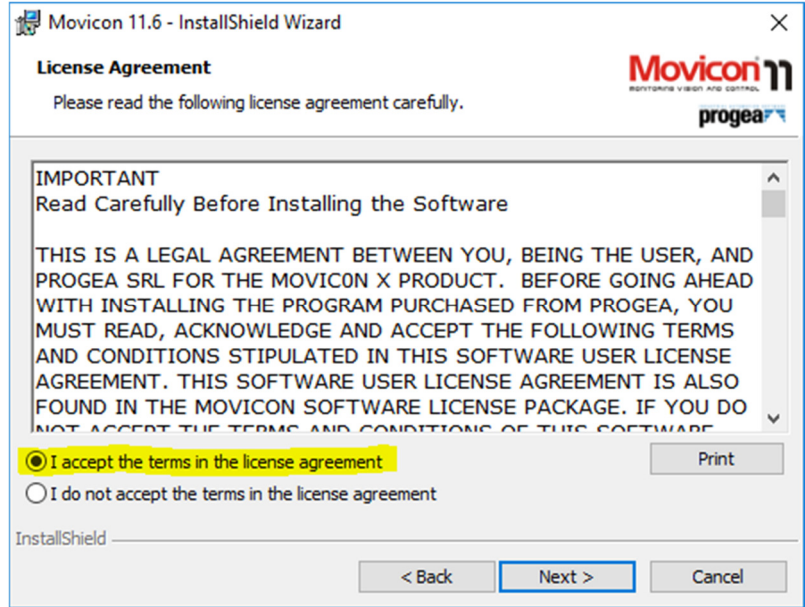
Movicon 11.6 - InstallShield Wizard

License Agreement

Please read the following license agreement carefully.

Movicon 11
MONITORING VISION AND CONTROL
progea

IMPORTANT
Read Carefully Before Installing the Software

THIS IS A LEGAL AGREEMENT BETWEEN YOU, BEING THE USER, AND PROGEA SRL FOR THE MOVIC0N X PRODUCT. BEFORE GOING AHEAD WITH INSTALLING THE PROGRAM PURCHASED FROM PROGEA, YOU MUST READ, ACKNOWLEDGE AND ACCEPT THE FOLLOWING TERMS AND CONDITIONS STIPULATED IN THIS SOFTWARE USER LICENSE AGREEMENT. THIS SOFTWARE USER LICENSE AGREEMENT IS ALSO FOUND IN THE MOVICON SOFTWARE LICENSE PACKAGE. IF YOU DO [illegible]

I accept the terms in the license agreement

I do not accept the terms in the license agreement

Print

InstallShield

< Back

Next >

Cancel